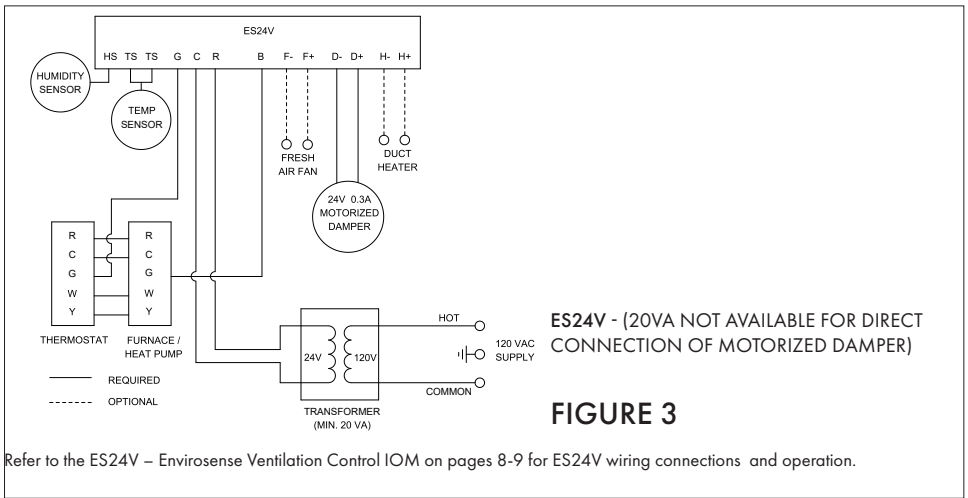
ES24V

HS TS TS G C R B F- F+ D- D+ H- H+

HUMIDITY SENSOR

TEMP SENSOR

FRESH AIR FAN

DUCT HEATER

24V 0.3A MOTORIZED DAMPER

R C G W Y

R C G W Y

THERMOSTAT

FURNACE / HEAT PUMP

REQUIRED

OPTIONAL

24V

120V

TRANSFORMER (MIN. 20 VA)

HOT

120 VAC SUPPLY

COMMON

ES24V - (20VA NOT AVAILABLE FOR DIRECT CONNECTION OF MOTORIZED DAMPER)

FIGURE 3

Refer to the ES24V – Envirosense Ventilation Control IOM on pages 8-9 for ES24V wiring connections and operation.